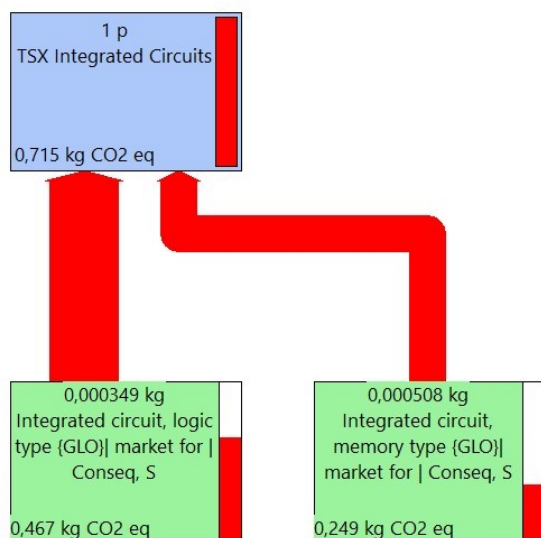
1 p
TSX Integrated Circuits

0,715 kg CO2 eq

0,000349 kg
Integrated circuit, logic type {GLO}| market for | Conseq, S

0,467 kg CO2 eq

0,000508 kg
Integrated circuit, memory type {GLO}| market for | Conseq, S

0,249 kg CO2 eq